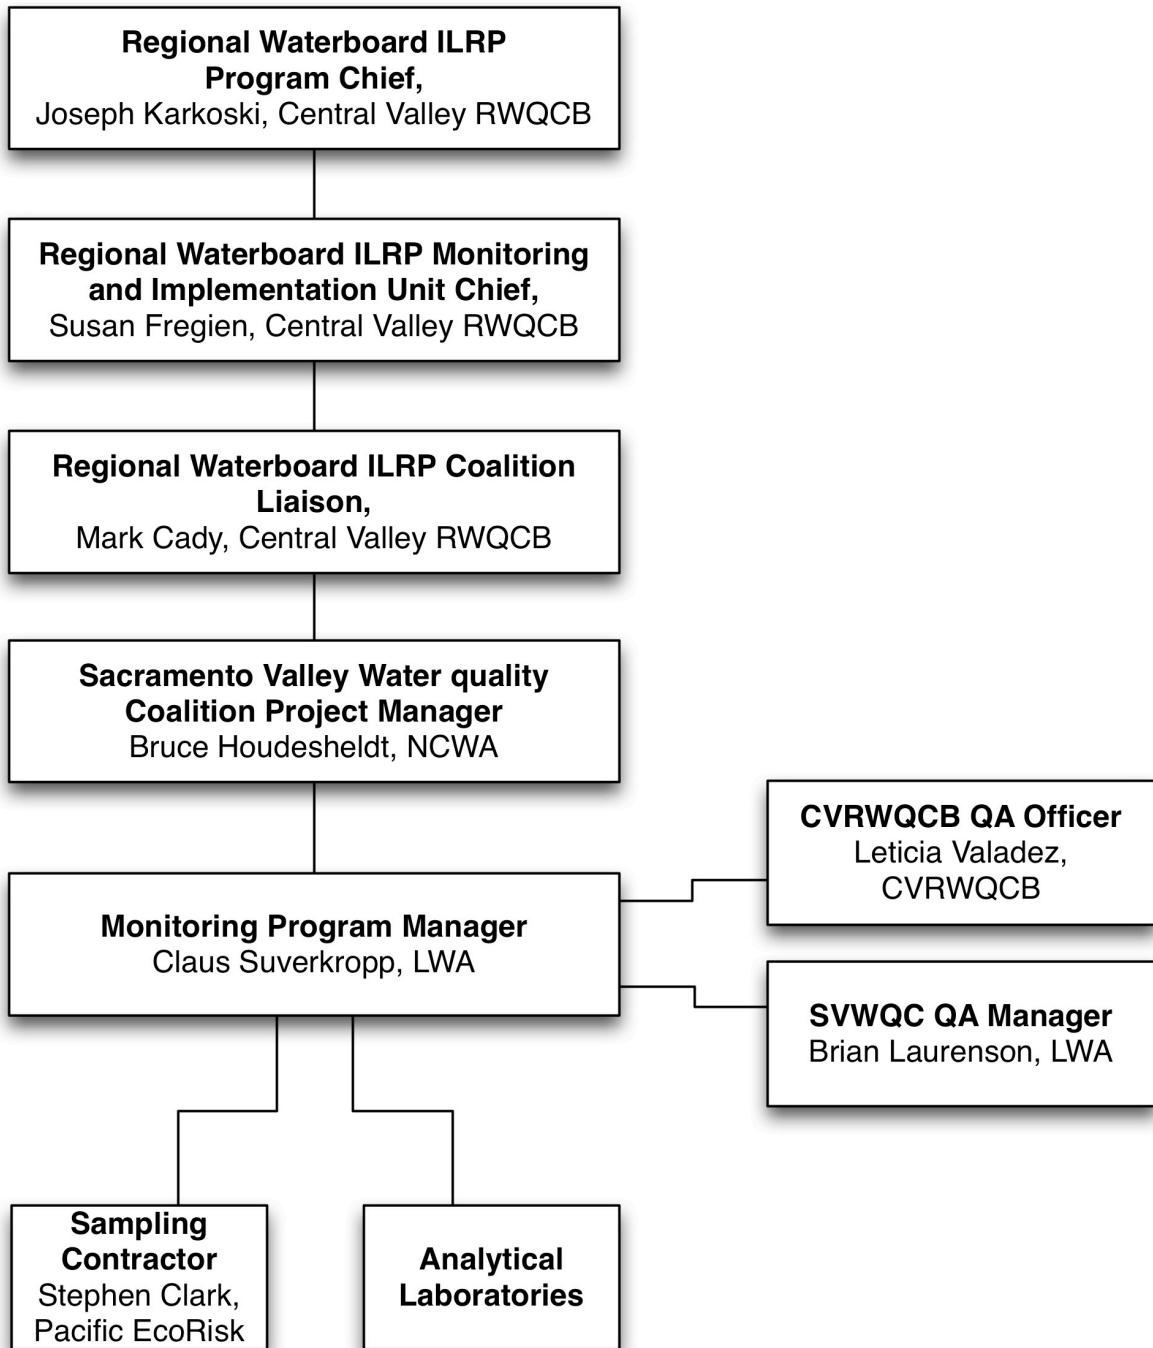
Regional Waterboard ILRP Program Chief,
Joseph Karkoski, Central Valley RWQCB

Regional Waterboard ILRP Monitoring and Implementation Unit Chief,
Susan Fregien, Central Valley RWQCB

Regional Waterboard ILRP Coalition Liaison,
Mark Cady, Central Valley RWQCB

Sacramento Valley Water quality Coalition Project Manager
Bruce Houdesheldt, NCWA

Monitoring Program Manager
Claus Suverkropp, LWA

CVRWQCB QA Officer
Leticia Valadez, CVRWQCB

SVWQC QA Manager
Brian Laurenson, LWA

Sampling Contractor
Stephen Clark, Pacific EcoRisk

Analytical Laboratories